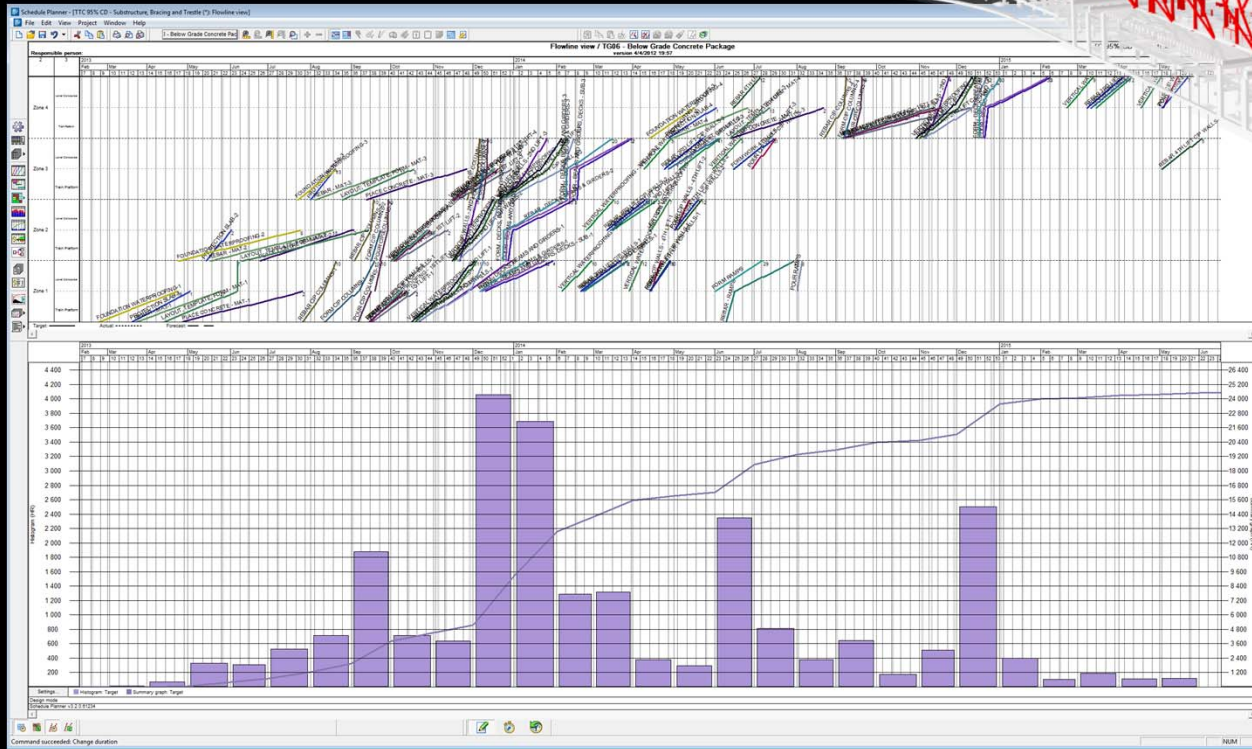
Schedule Planner - [TTC 95% CD - Substructure, Bracing and Trestle (*): Flowline view]

File Edit View Project Window Help

Below Grade Concrete Pac

Flowline view / TG06 - Below Grade Concrete Package

version 4/4/2012 19:57

Responsible person:

2013

2014

2015

Feb Mar Apr May Jun Jul Aug Sep Oct Nov Dec Jan Feb Mar Apr May Jun Jul Aug Sep Oct Nov Dec Jan Feb Mar Apr May Jun

Zone 4

Zone 3

Zone 2

Zone 1

FOUNDATION WATERPROOFING-1

LAYOUT, TEMPLATE, FORM - MAT-1

PLACE SYNC RETE - MAT-1

FOUNDATION WATERPROOFING-2

LAYOUT, TEMPLATE, FORM - MAT-3

PLACE CONCRETE - MAT-3

REBAR - MAT-2

POUR RAMPS

FORM RAMPS

Target: Actual: Forecast:

Histogram (mh)

4 400
4 200
4 000
3 800
3 600
3 400
3 200
3 000
2 800
2 600
2 400
2 200
2 000
1 800
1 600
1 400
1 200
1 000
800
600
400
200

26 400
25 200
24 000
22 800
21 600
20 400
19 200
18 000
16 800
15 600
14 400
13 200
12 000
10 800
9 600
8 400
7 200
6 000
4 800
3 600
2 400
1 200

Settings Histogram: Target Summary graph: Target

Design mode

Schedule Planner v3.2.0.91234

Command succeeded: Change duration

NUM